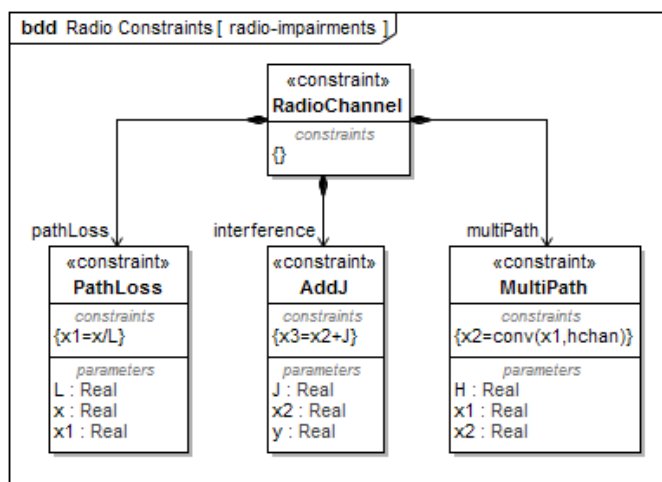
bdd Radio Constraints [ radio-impairments ]

«constraint»
RadioChannel
constraints
{}

pathLoss

interference

multiPath

«constraint»
PathLoss
constraints
{x1=x/L}
parameters
L : Real
x : Real
x1 : Real

«constraint»
AddJ
constraints
{x3=x2+J}
parameters
J : Real
x2 : Real
y : Real

«constraint»
MultiPath
constraints
{x2=conv(x1,hchan)}
parameters
H : Real
x1 : Real
x2 : Real